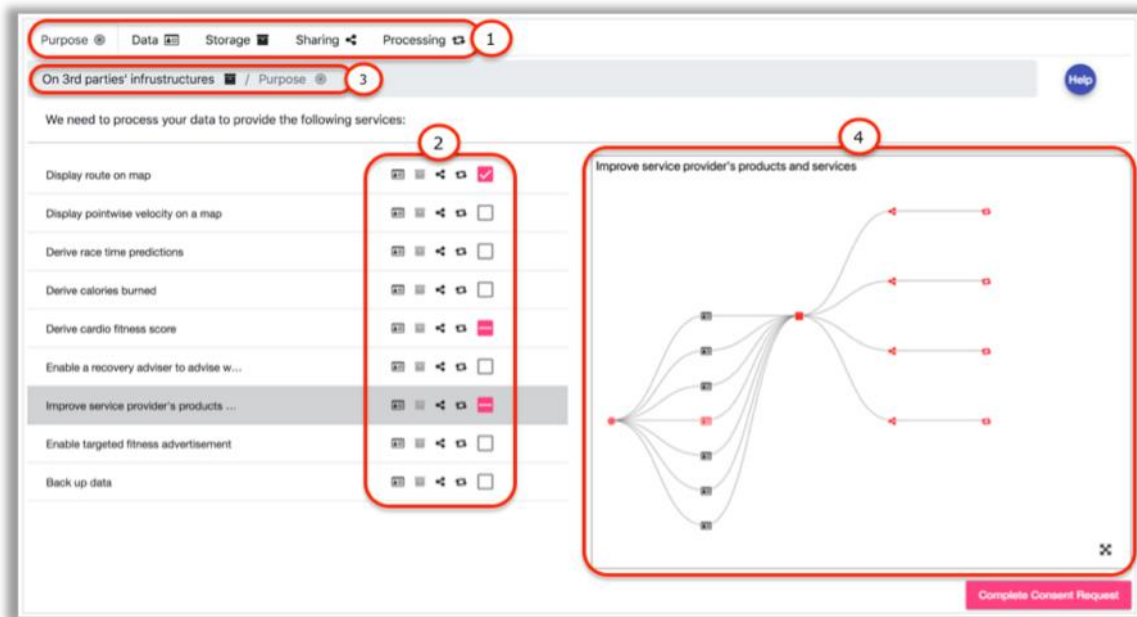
Purpose Data Storage Sharing Processing 1

On 3rd parties' infrustructures / Purpose 3

Help

We need to process your data to provide the following services:

2

4

Display route on map

Display pointwise velocity on a map

Derive race time predictions

Derive calories burned

Derive cardio fitness score

Enable a recovery adviser to advise w...

Improve service provider's products ...

Enable targeted fitness advertisement

Back up data

Improve service provider's products and services

Complete Consent Request